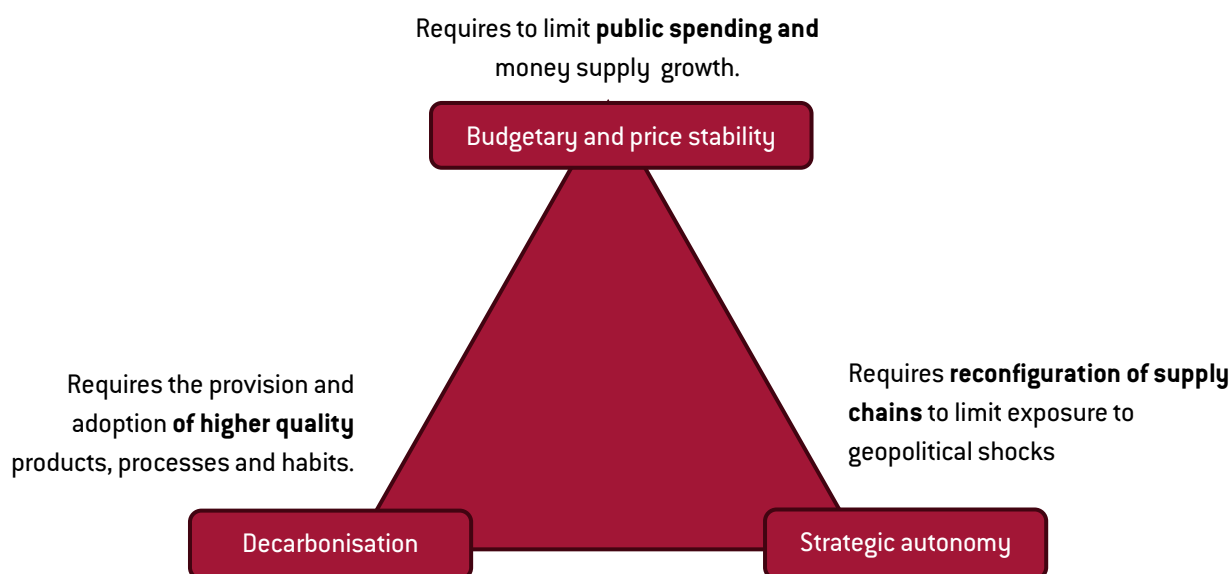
Requires to limit **public spending and** money supply growth.

Budgetary and price stability

Requires the provision and adoption **of higher quality** products, processes and habits.

Requires **reconfiguration of supply chains** to limit exposure to geopolitical shocks

Decarbonisation

Strategic autonomy